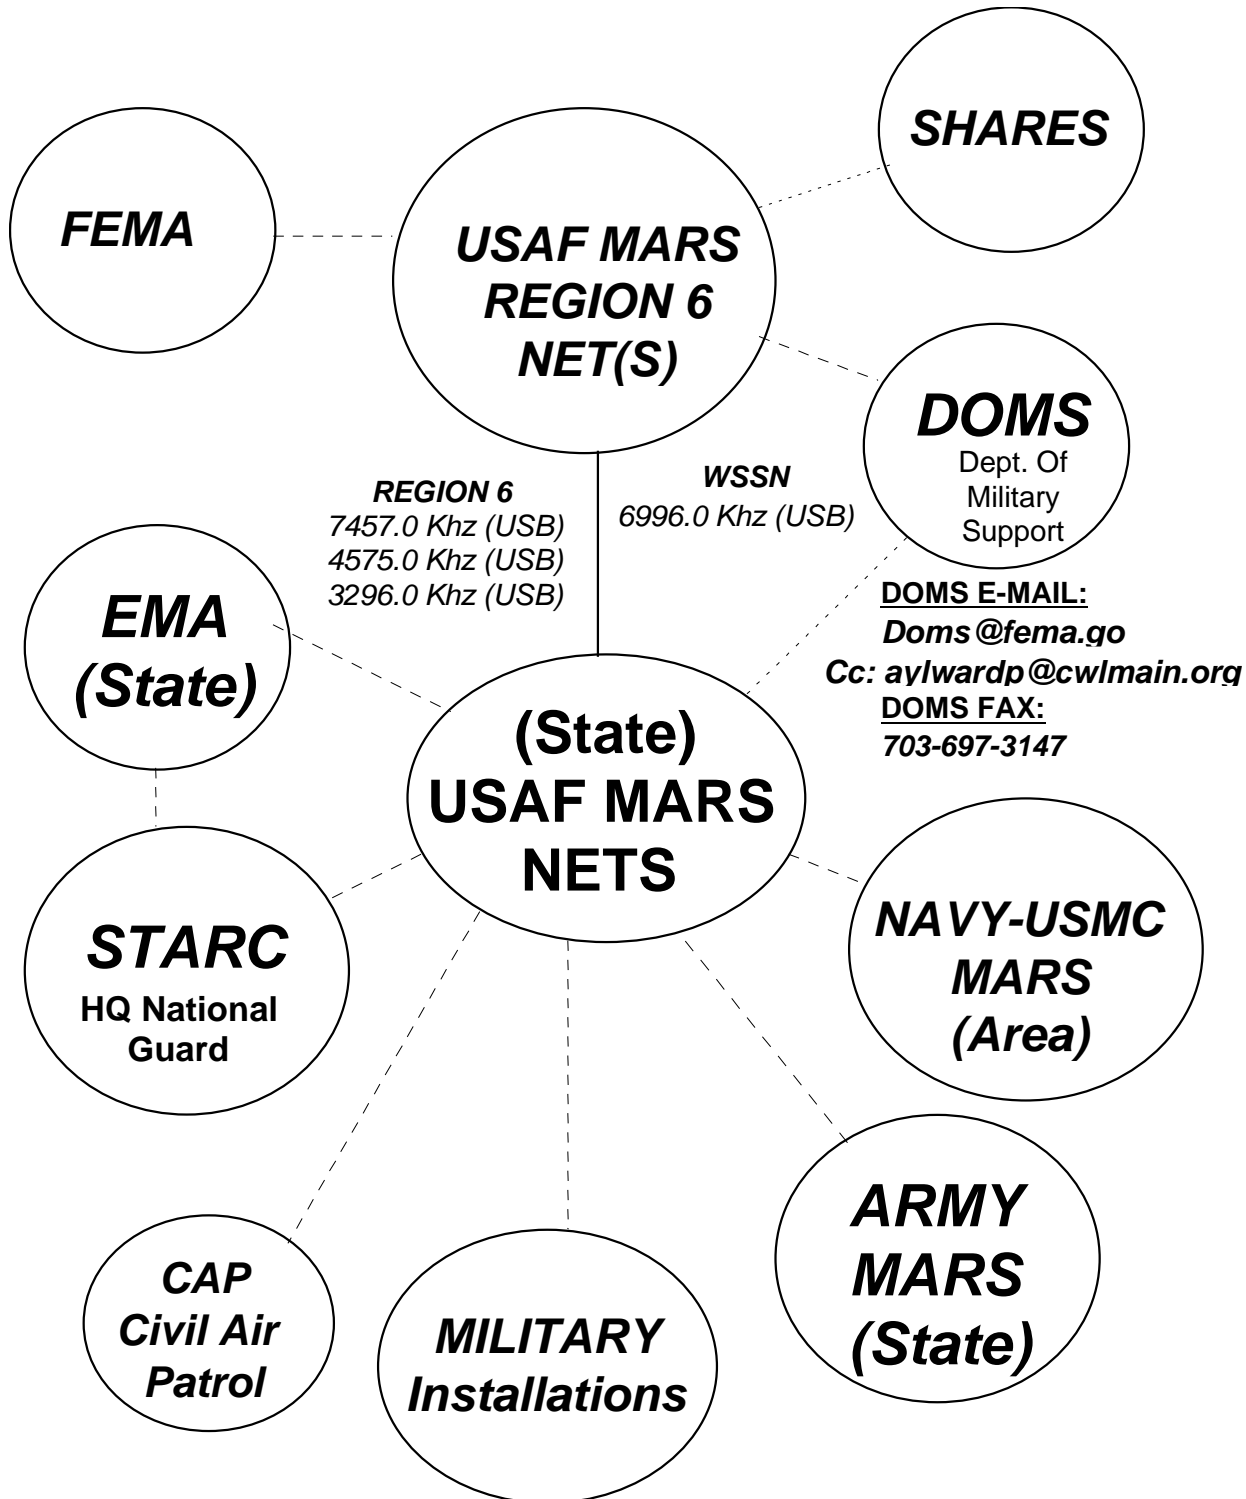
SHARES

FEMA

USAF MARS REGION 6 NET(S)

DOMS
Dept. Of Military Support

REGION 6
7457.0 Khz (USB)
4575.0 Khz (USB)
3296.0 Khz (USB)

WSSN
6996.0 Khz (USB)

DOMS E-MAIL:
Doms@fema.go
Cc: aylwardp@cwlmain.org
DOMS FAX:
703-697-3147

EMA (State)

(State) USAF MARS NETS

STARC
HQ National Guard

NAVY-USMC MARS (Area)

ARMY MARS (State)

CAP Civil Air Patrol

MILITARY Installations